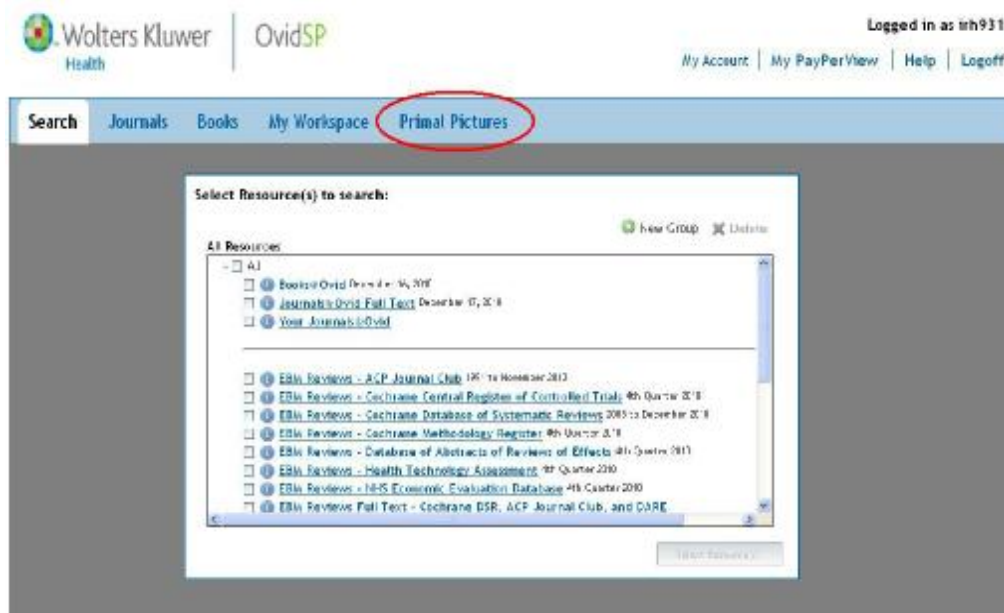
Wolters Kluwer Health | OvidSP

Logged in as irh931

My Account | My PayPerView | Help | Logoff

Search Journals Books My Workspace Primal Pictures

Select Resource(s) to search:

New Group Delete

All Resources

All

Books@Ovid December 14, 2010

Journals@Ovid Full Text December 17, 2010

Your Journals@Ovid

EBM Reviews - ACP Journal Club 1991 to November 2010

EBM Reviews - Cochrane Central Register of Controlled Trials 4th Quarter 2010

EBM Reviews - Cochrane Database of Systematic Reviews 2005 to December 2010

EBM Reviews - Cochrane Methodology Register 4th Quarter 2010

EBM Reviews - Database of Abstracts of Reviews of Effects 4th Quarter 2010

EBM Reviews - Health Technology Assessment 4th Quarter 2010

EBM Reviews - NHS Economic Evaluation Database 4th Quarter 2010

EBM Reviews Full Text - Cochrane DSR, ACP Journal Club, and DARE

Select Resource(s)